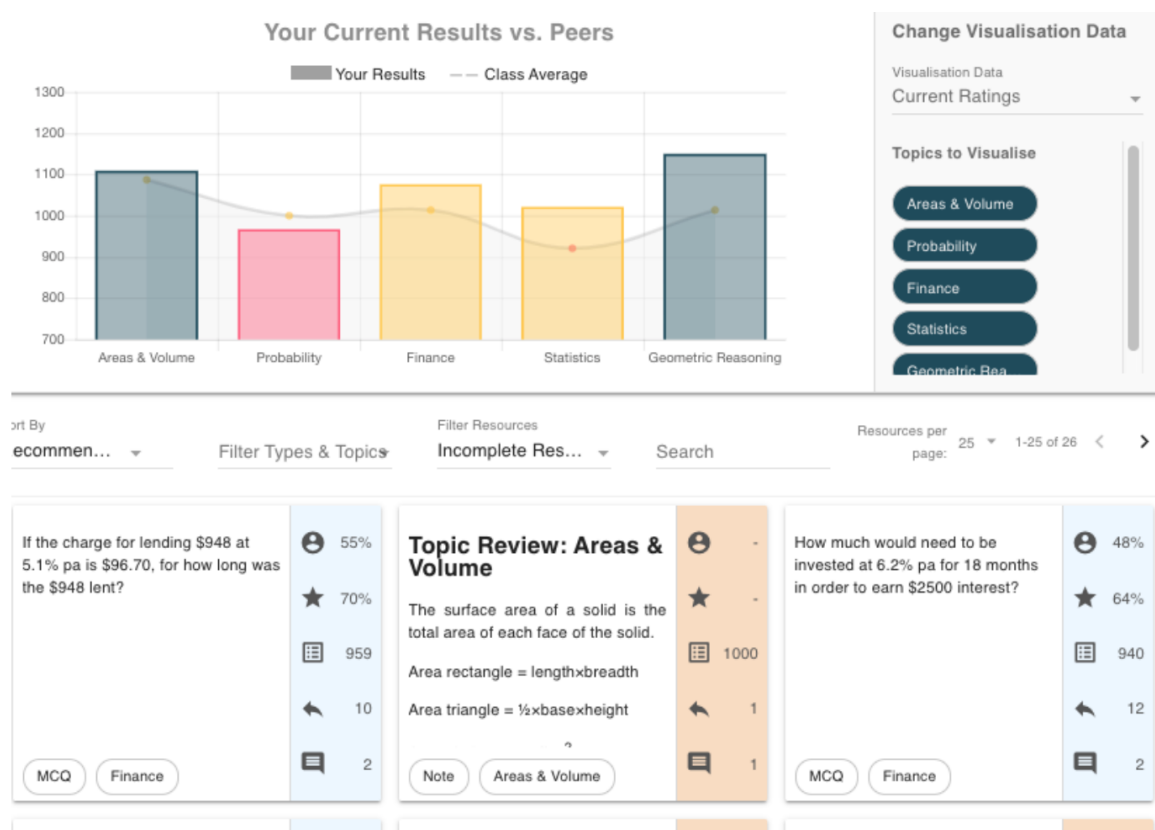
Your Current Results vs. Peers

Your Results — Class Average

1300
1200
1100
1000
900
800
700

Areas & Volume
Probability
Finance
Statistics
Geometric Reasoning

Change Visualisation Data

Visualisation Data
Current Ratings

Topics to Visualise

Areas & Volume
Probability
Finance
Statistics
Geometric Rea

ort By
ecommen...

Filter Types & Topics

Filter Resources
Incomplete Res...

Search

Resources per page: 25

1-25 of 26

If the charge for lending $948 at 5.1% pa is $96.70, for how long was the $948 lent?

55%
70%
959
10
2

MCQ
Finance

Topic Review: Areas & Volume

The surface area of a solid is the total area of each face of the solid.

Area rectangle = length×breadth

Area triangle = ½×base×height

-
-
1000
1
1

Note
Areas & Volume

How much would need to be invested at 6.2% pa for 18 months in order to earn $2500 interest?

48%
64%
940
12
2

MCQ
Finance